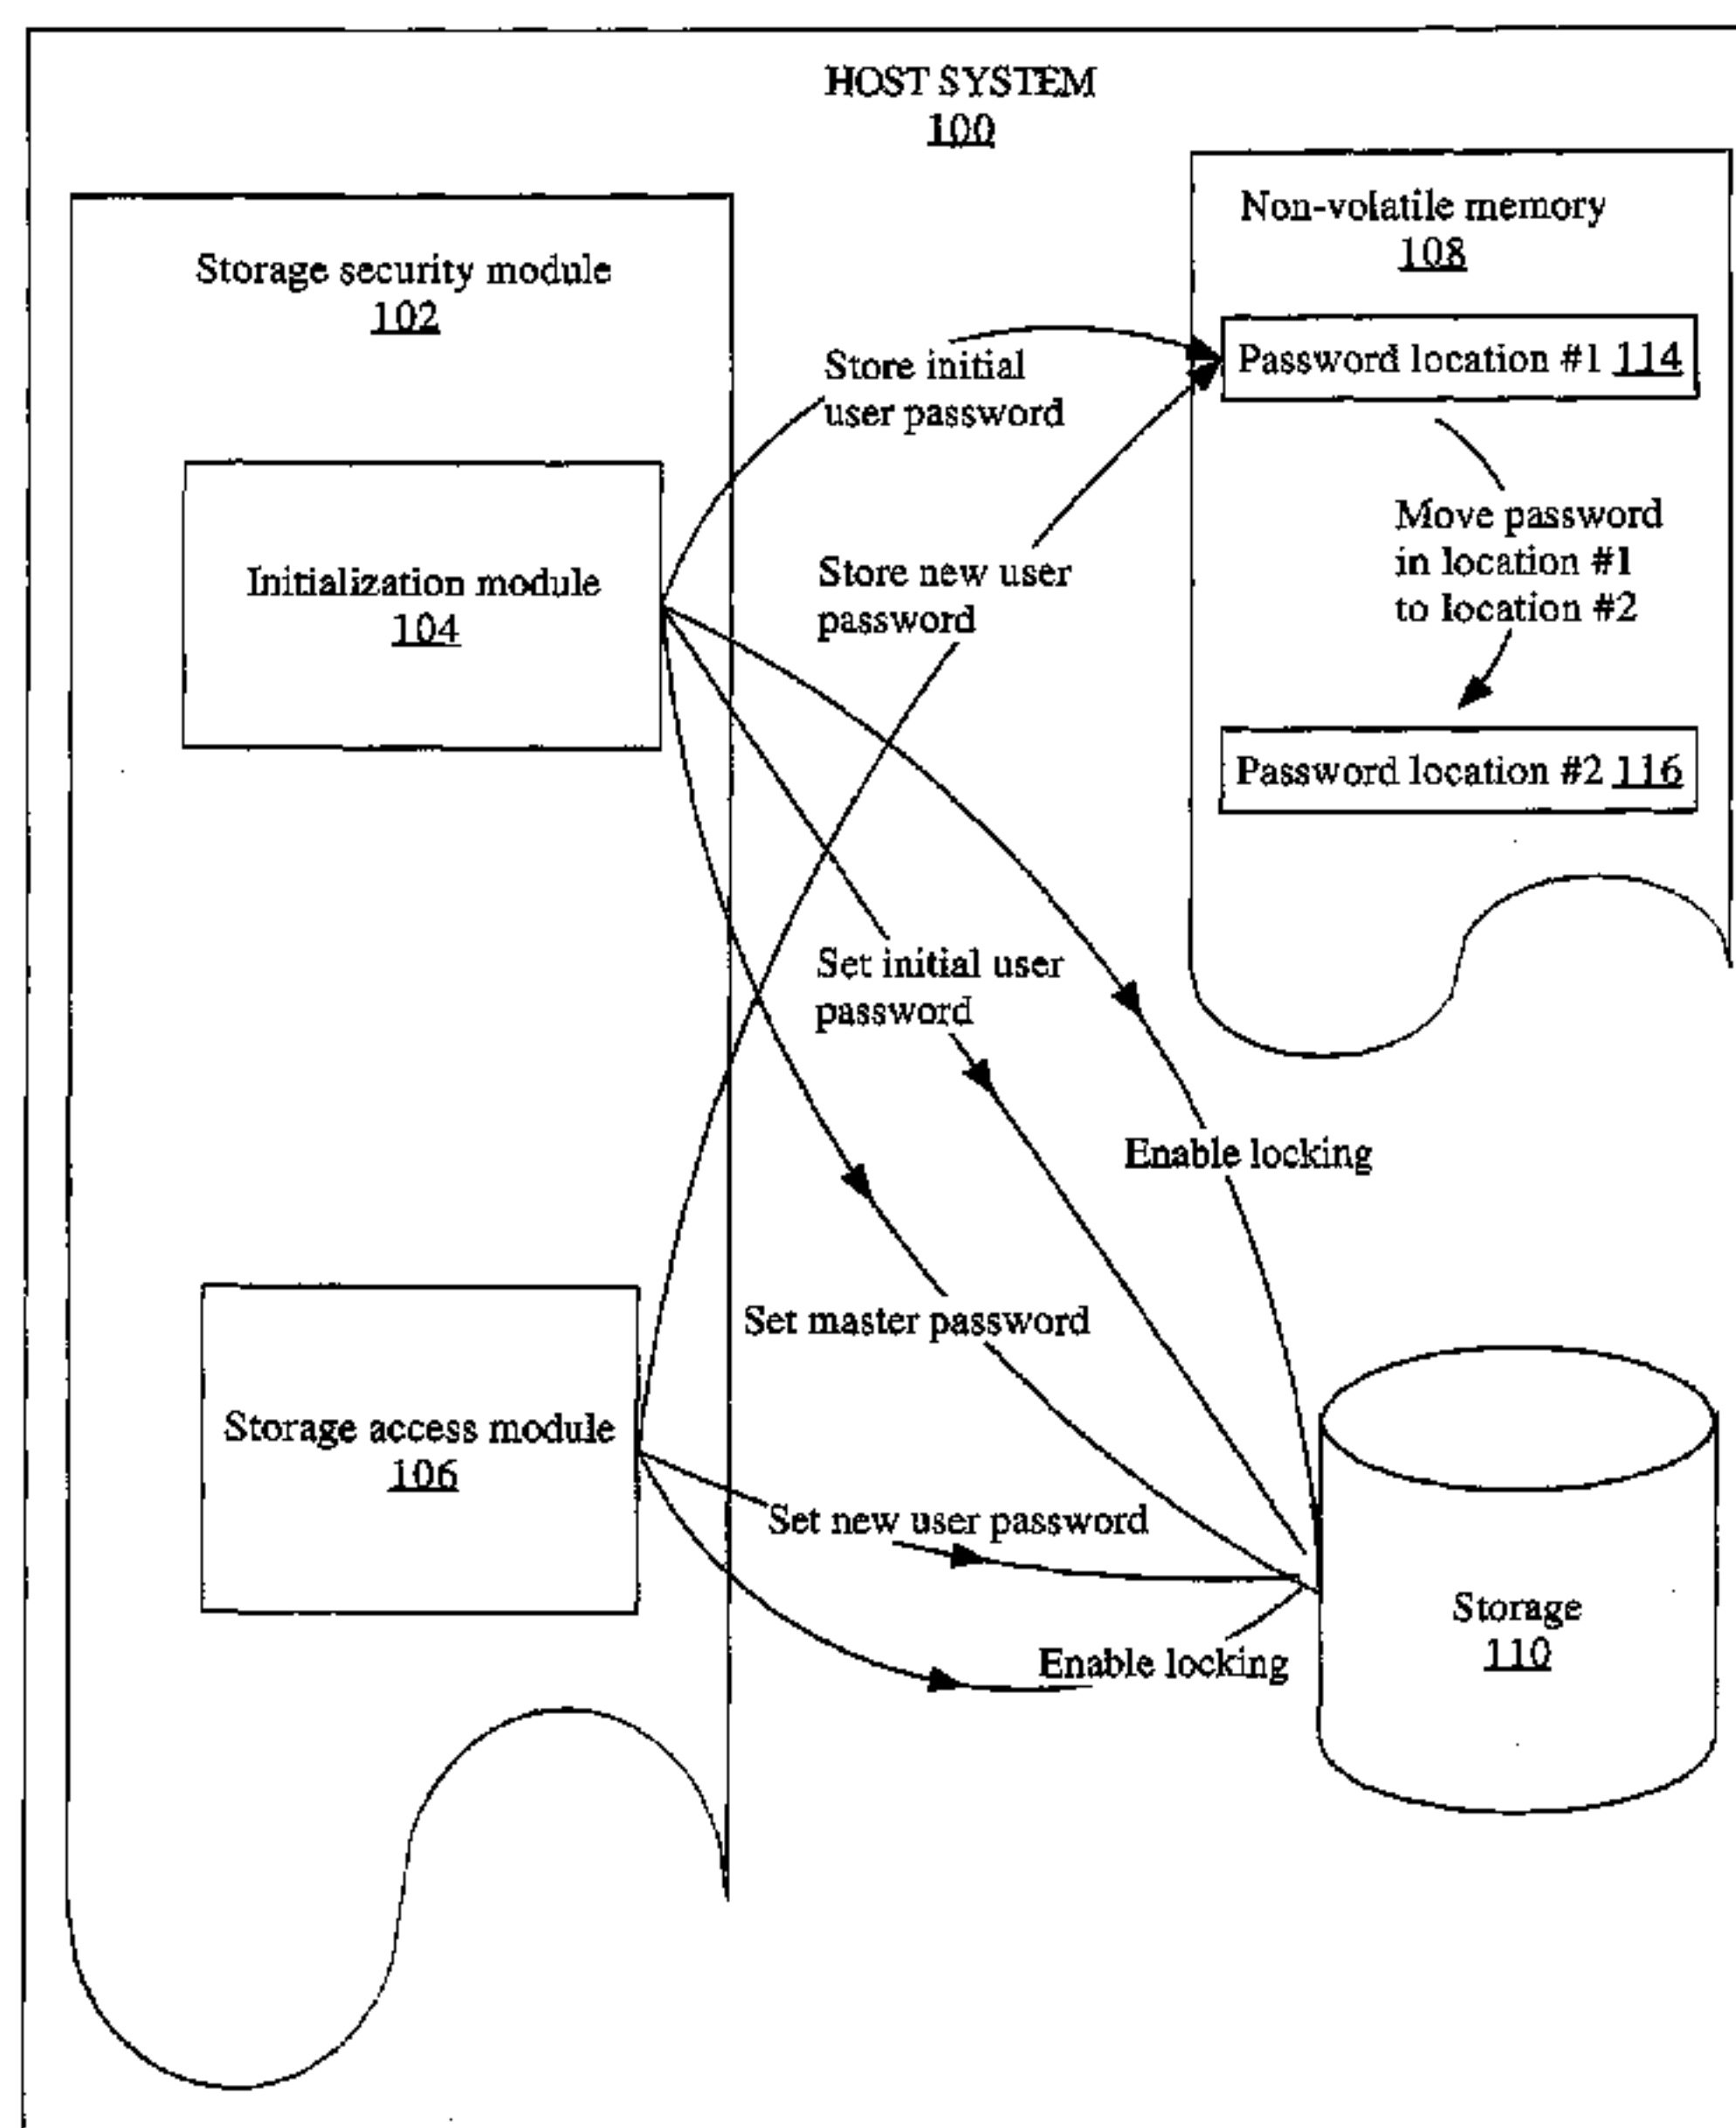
HOST SYSTEM
100

Storage security module
102

Initialization module
104

Storage access module
106

Non-volatile memory
108

Password location #1 114

Move password in location #1 to location #2

Password location #2 116

Store initial user password

Store new user password

Set initial user password

Enable locking

Set master password

Set new user password

Enable locking

Storage
110